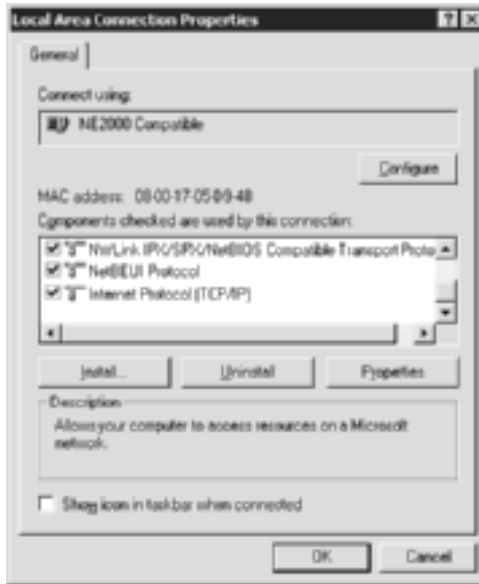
Local Area Connection Properties

General

Connect using:

NE2000 Compatible

Configure

MAC address: 08-00-17-05-09-48

Components checked are used by this connection:

NWLink IPX/SPX/NetBIOS Compatible Transport Proto

NetBEUI Protocol

Internet Protocol (TCP/IP)

Install...

Uninstall

Properties

Description

Allows your computer to access resources on a Microsoft network.

Show icon in taskbar when connected

OK

Cancel